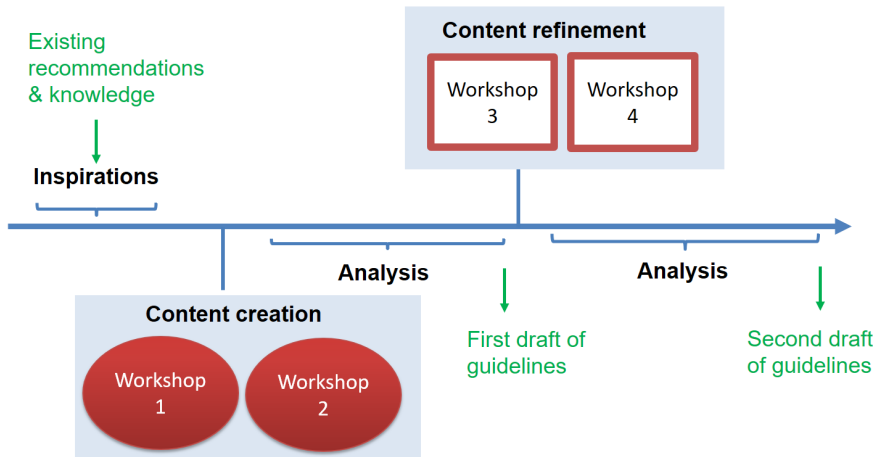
Existing recommendations & knowledge

Inspirations

Content refinement

Workshop 3

Workshop 4

Analysis

Analysis

Content creation

Workshop 1

Workshop 2

First draft of guidelines

Second draft of guidelines